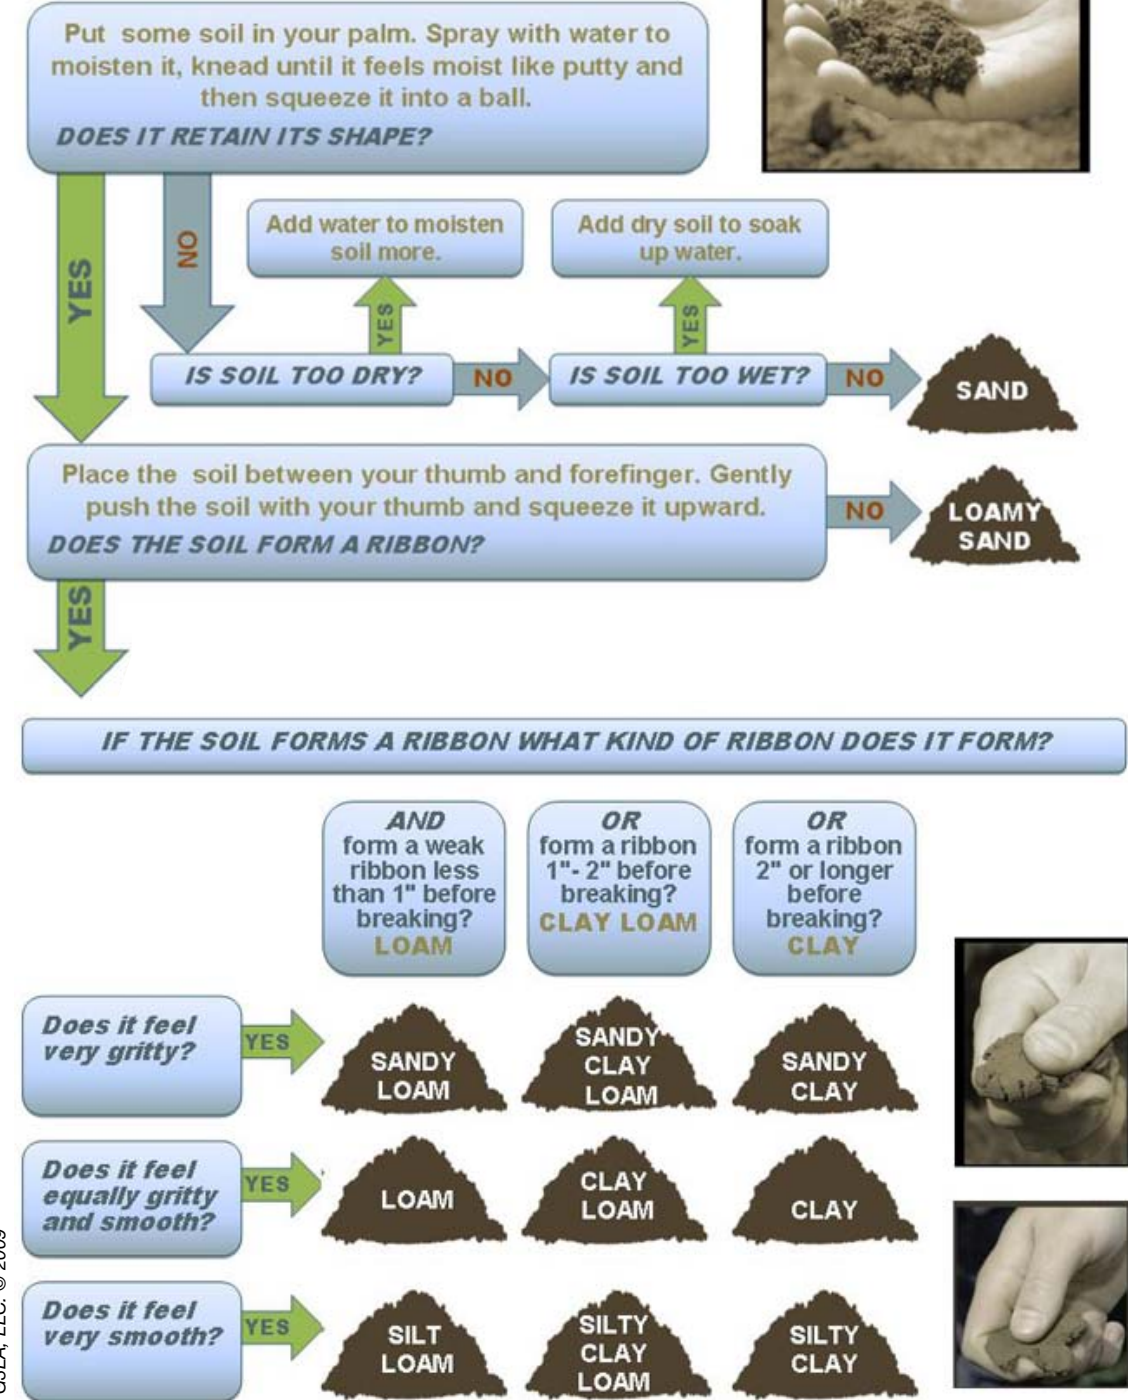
Put some soil in your palm. Spray with water to moisten it, knead until it feels moist like putty and then squeeze it into a ball.
DOES IT RETAIN ITS SHAPE?

YES

NO

Add water to moisten soil more.

Add dry soil to soak up water.

YES

YES

IS SOIL TOO DRY?

NO

IS SOIL TOO WET?

NO

SAND

Place the soil between your thumb and forefinger. Gently push the soil with your thumb and squeeze it upward.
DOES THE SOIL FORM A RIBBON?

NO

LOAMY SAND

YES

IF THE SOIL FORMS A RIBBON WHAT KIND OF RIBBON DOES IT FORM?

AND form a weak ribbon less than 1" before breaking? LOAM

OR form a ribbon 1"- 2" before breaking? CLAY LOAM

OR form a ribbon 2" or longer before breaking? CLAY

Does it feel very gritty?

YES

SANDY LOAM

SANDY CLAY LOAM

SANDY CLAY

Does it feel equally gritty and smooth?

YES

LOAM

CLAY LOAM

CLAY

Does it feel very smooth?

YES

SILT LOAM

SILTY CLAY LOAM

SILTY CLAY

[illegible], LLC. © 2009